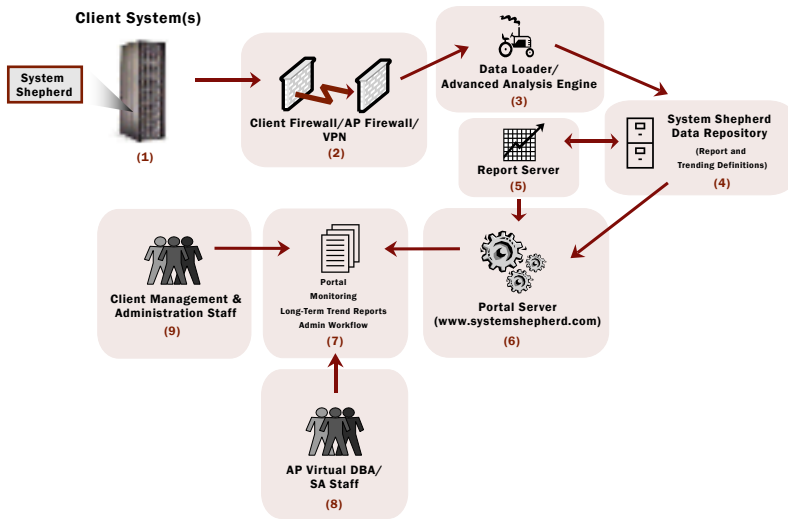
Client System(s)

System Shepherd

(1)

Client Firewall/AP Firewall/ VPN

(2)

Data Loader/ Advanced Analysis Engine

(3)

System Shepherd Data Repository

(Report and Trending Definitions)

(4)

Report Server

(5)

Portal Server (www.systemshepherd.com)

(6)

Portal
Monitoring
Long-Term Trend Reports
Admin Workflow

(7)

AP Virtual DBA/ SA Staff

(8)

Client Management & Administration Staff

(9)